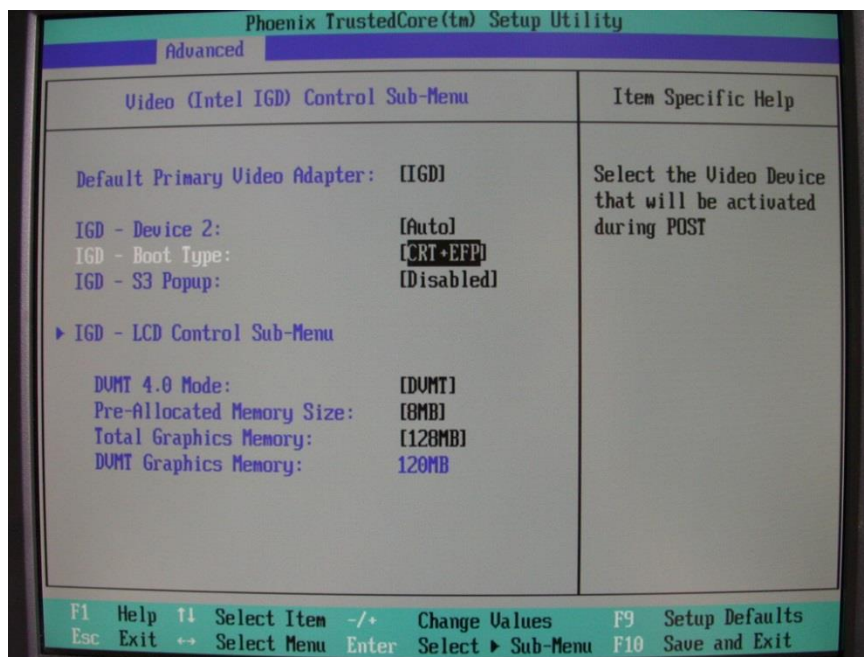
Phoenix TrustedCore(tm) Setup Utility

Advanced

Video (Intel IGD) Control Sub-Menu

Item Specific Help

Default Primary Video Adapter: [IGD]

IGD - Device 2: [Auto]
IGD - Boot Type: [CRT+EFP]
IGD - S3 Popup: [Disabled]

▸ IGD - LCD Control Sub-Menu

DVMT 4.0 Mode: [DVMT]
Pre-Allocated Memory Size: [8MB]
Total Graphics Memory: [128MB]
DVMT Graphics Memory: 120MB

Select the Video Device that will be activated during POST

F1 Help ↑↓ Select Item -/+ Change Values F9 Setup Defaults
Esc Exit ↔ Select Menu Enter Select ▸ Sub-Menu F10 Save and Exit